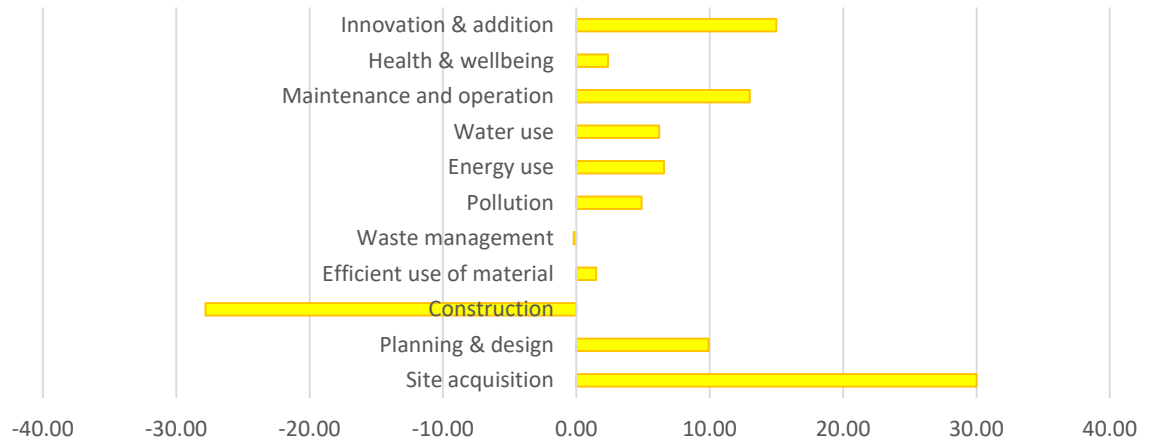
Innovation & addition
Health & wellbeing
Maintenance and operation
Water use
Energy use
Pollution
Waste management
Efficient use of material
Construction
Planning & design
Site acquisition

-40.00 -30.00 -20.00 -10.00 0.00 10.00 20.00 30.00 40.00